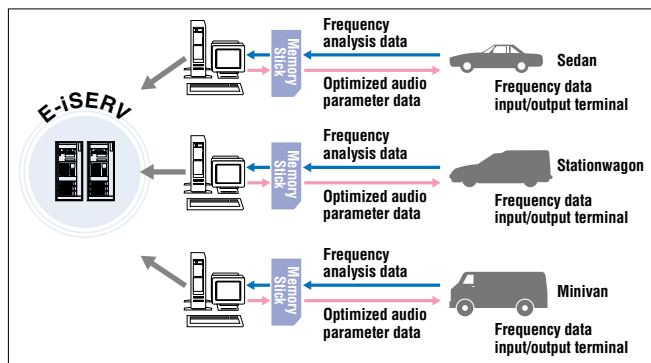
E-iSERV

Memory Stick

Frequency analysis data

Optimized audio parameter data

Sedan

Frequency data input/output terminal

Memory Stick

Frequency analysis data

Optimized audio parameter data

Stationwagon

Frequency data input/output terminal

Memory Stick

Frequency analysis data

Optimized audio parameter data

Minivan

Frequency data input/output terminal